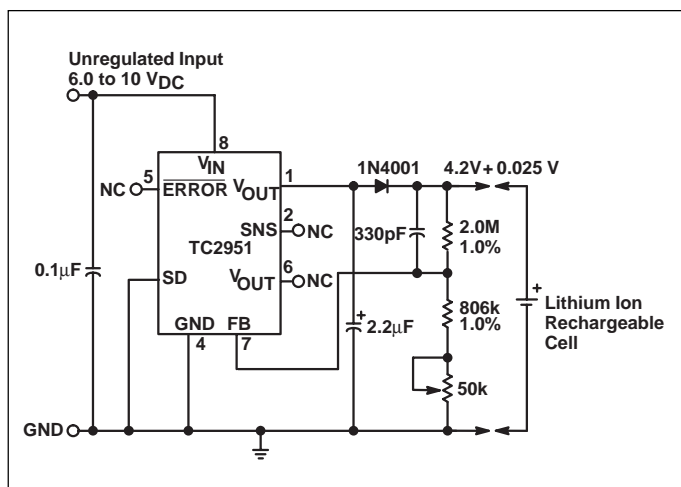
Unregulated Input
6.0 to 10 $V_{DC}$

8
$V_{IN}$
NC 5 $\overline{ERROR}$ $V_{OUT}$ 1
SNS 2 NC
TC2951
SD
$V_{OUT}$ 6 NC
GND FB
4 7

1N4001
4.2V + 0.025 V
330pF
2.0M
1.0%
0.1μF
806k
1.0%
+ Lithium Ion Rechargeable Cell
+ 2.2μF
50k
GND